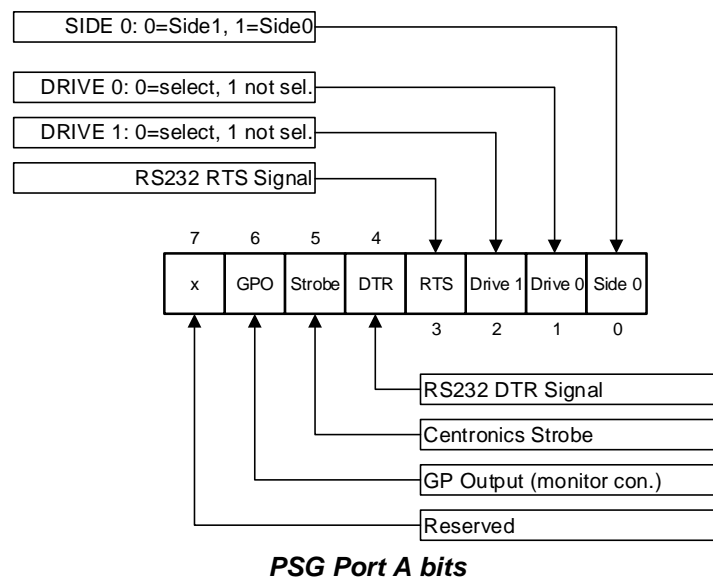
SIDE 0: 0=Side1, 1=Side0

DRIVE 0: 0=select, 1 not sel.

DRIVE 1: 0=select, 1 not sel.

RS232 RTS Signal

| 7 | 6 | 5 | 4 | | | | |
|---|---|---|---|---|---|---|---|
| x | GPO | Strobe | DTR | RTS | Drive 1 | Drive 0 | Side 0 |
| | | | | 3 | 2 | 1 | 0 |

RS232 DTR Signal

Centronics Strobe

GP Output (monitor con.)

Reserved

PSG Port A bits